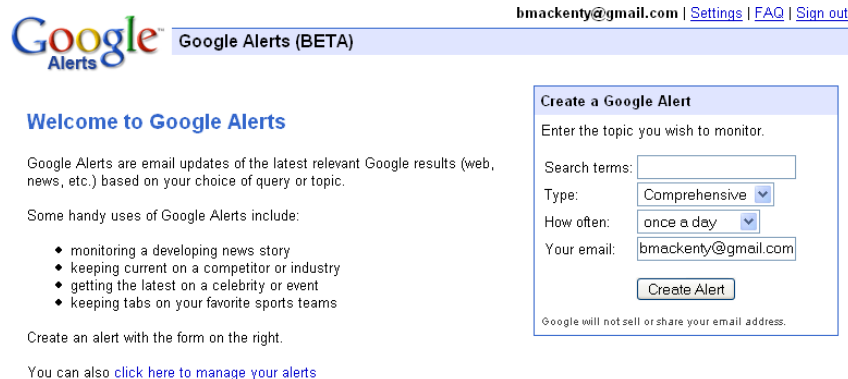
bmackenty@gmail.com | Settings | FAQ | Sign out

Google Alerts

Google Alerts (BETA)

Welcome to Google Alerts

Google Alerts are email updates of the latest relevant Google results (web, news, etc.) based on your choice of query or topic.

Some handy uses of Google Alerts include:

- monitoring a developing news story
- keeping current on a competitor or industry
- getting the latest on a celebrity or event
- keeping tabs on your favorite sports teams

Create an alert with the form on the right.

You can also click here to manage your alerts

Create a Google Alert

Enter the topic you wish to monitor.

Search terms:

Type: Comprehensive

How often: once a day

Your email: bmackenty@gmail.com

Create Alert

Google will not sell or share your email address.